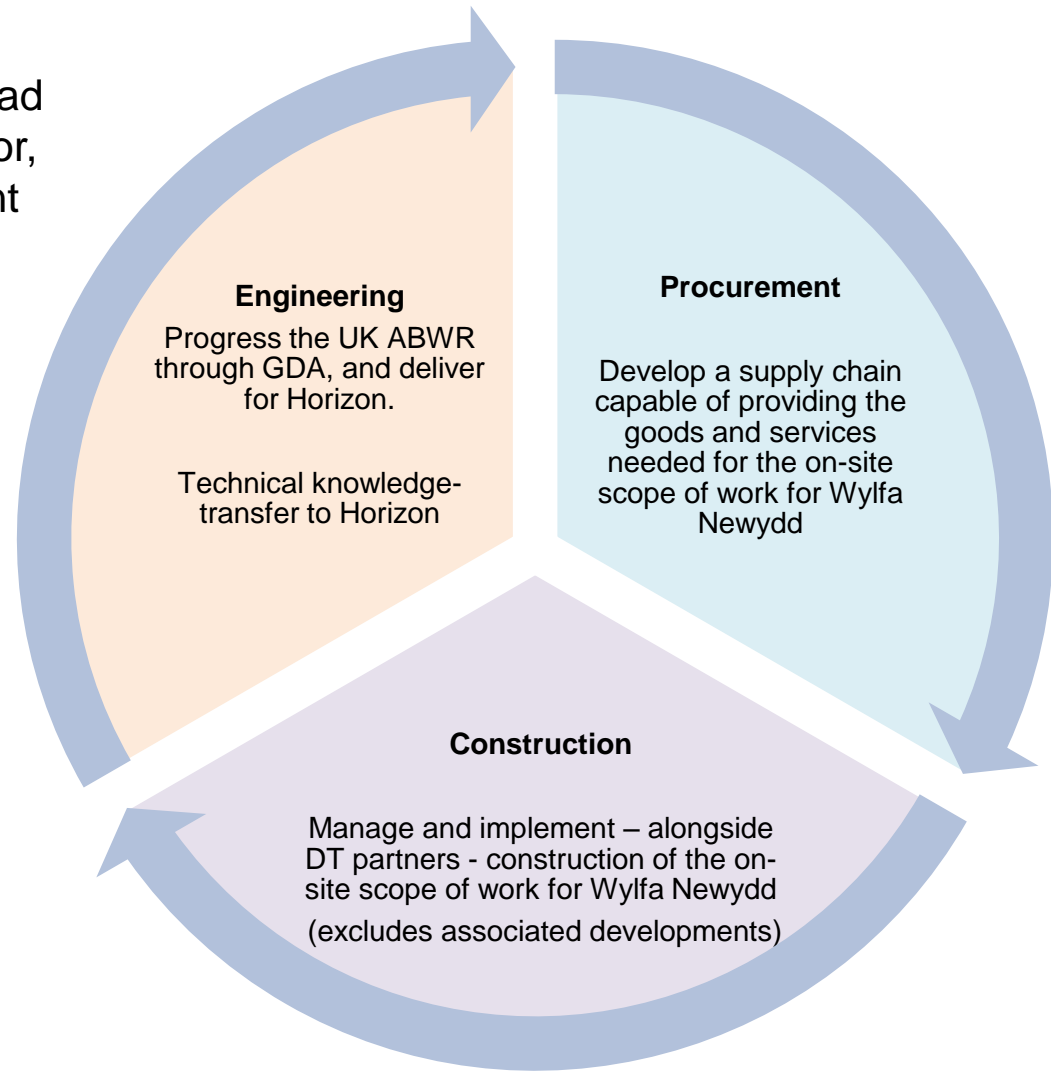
ad
or,
nt

Engineering

Progress the UK ABWR through GDA, and deliver for Horizon.

Technical knowledge-transfer to Horizon

Procurement

Develop a supply chain capable of providing the goods and services needed for the on-site scope of work for Wylfa Newydd

Construction

Manage and implement – alongside DT partners - construction of the on-site scope of work for Wylfa Newydd

(excludes associated developments)